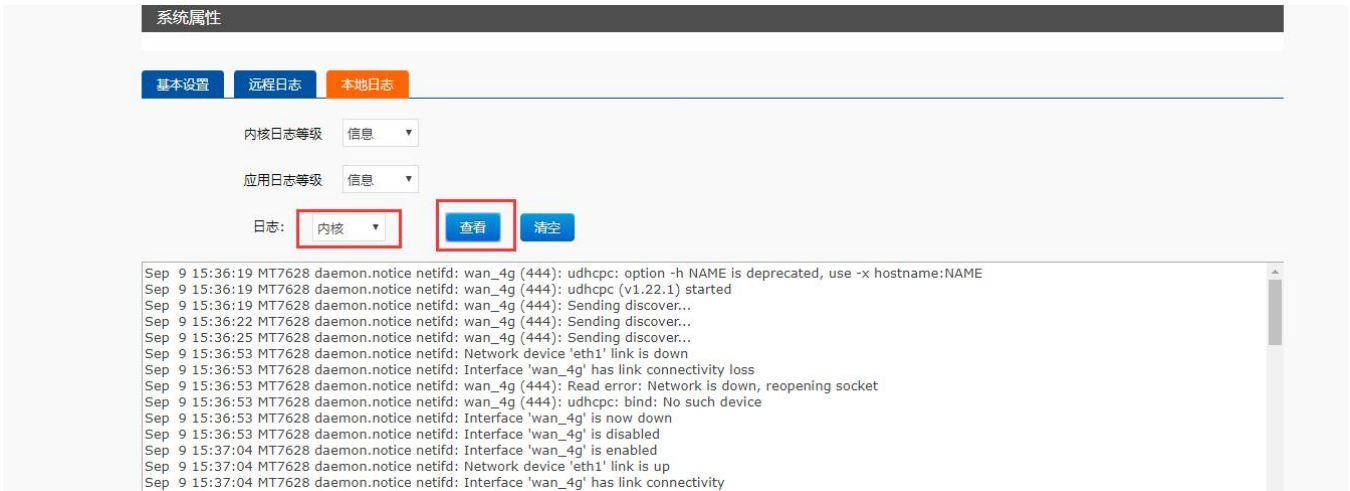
系统属性

基本设置 远程日志 本地日志

内核日志等级 信息

应用日志等级 信息

日志: 内核 查看 清空

Sep 9 15:36:19 MT7628 daemon.notice netifd: wan_4g (444): udhcpc: option -h NAME is deprecated, use -x hostname:NAME
Sep 9 15:36:19 MT7628 daemon.notice netifd: wan_4g (444): udhcpc (v1.22.1) started
Sep 9 15:36:19 MT7628 daemon.notice netifd: wan_4g (444): Sending discover...
Sep 9 15:36:22 MT7628 daemon.notice netifd: wan_4g (444): Sending discover...
Sep 9 15:36:25 MT7628 daemon.notice netifd: wan_4g (444): Sending discover...
Sep 9 15:36:53 MT7628 daemon.notice netifd: Network device 'eth1' link is down
Sep 9 15:36:53 MT7628 daemon.notice netifd: Interface 'wan_4g' has link connectivity loss
Sep 9 15:36:53 MT7628 daemon.notice netifd: wan_4g (444): Read error: Network is down, reopening socket
Sep 9 15:36:53 MT7628 daemon.notice netifd: wan_4g (444): udhcpc: bind: No such device
Sep 9 15:36:53 MT7628 daemon.notice netifd: Interface 'wan_4g' is now down
Sep 9 15:36:53 MT7628 daemon.notice netifd: Interface 'wan_4g' is disabled
Sep 9 15:37:04 MT7628 daemon.notice netifd: Interface 'wan_4g' is enabled
Sep 9 15:37:04 MT7628 daemon.notice netifd: Network device 'eth1' link is up
Sep 9 15:37:04 MT7628 daemon.notice netifd: Interface 'wan_4g' has link connectivity